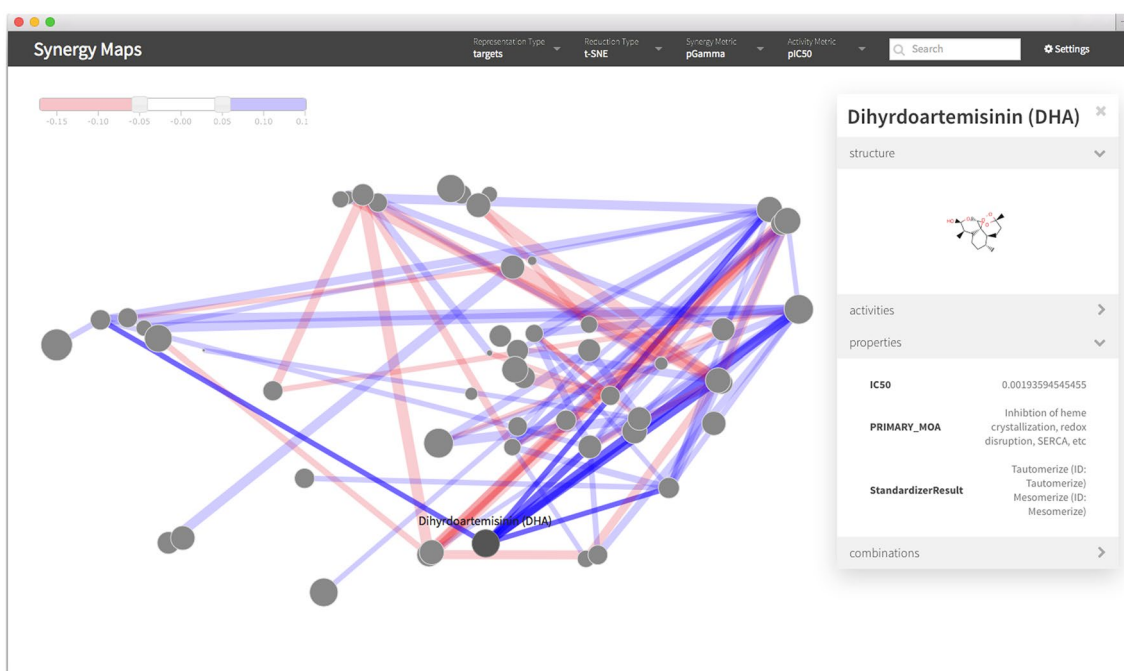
Synergy Maps

Representation Type
targets

Reduction Type
t-SNE

Synergy Metric
pGamma

Activity Metric
pIC50

Search

Settings

-0.15 -0.10 -0.05 -0.00 0.05 0.10 0.1

Dihyrdoartemisinin (DHA)

Dihyrdoartemisinin (DHA)

structure

activities

properties

| | |
|---|---|
| IC50 | 0.00193594545455 |
| PRIMARY_MOA | Inhibtion of heme crystallization, redox disruption, SERCA, etc |
| StandardizerResult | Tautomerize (ID: Tautomerize) Mesomerize (ID: Mesomerize) |

combinations